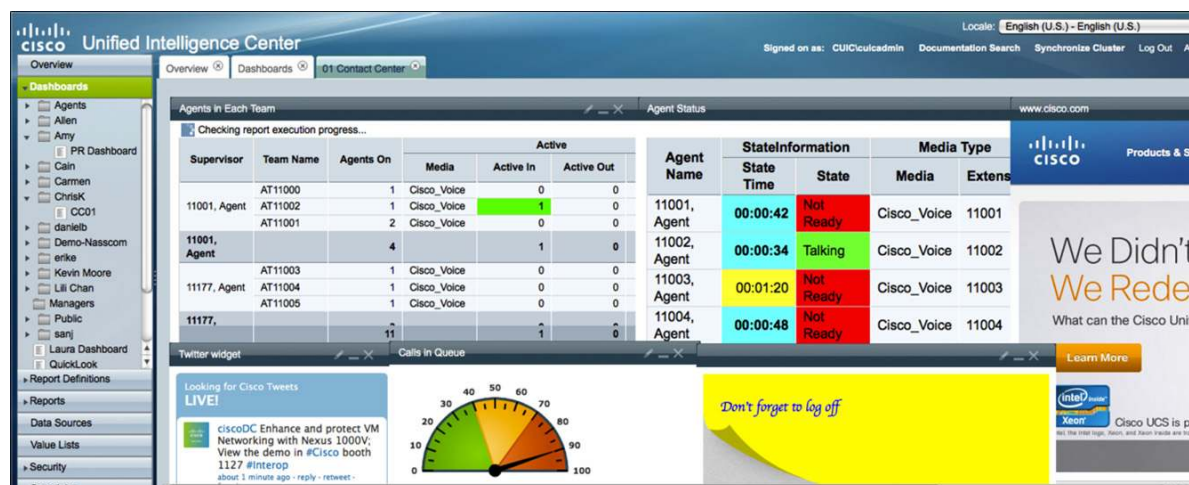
cisco Unified Intelligence Center

Locale: English (U.S.) - English (U.S.)

Signed on as: CUIC\culcadmin Documentation Search Synchronize Cluster Log Out

Overview
Dashboards
Agents
Allen
Amy
PR Dashboard
Cain
Carmen
ChrisK
CC01
danielb
Demo-Nasscom
erike
Kevin Moore
Lili Chan
Managers
Public
sanj
Laura Dashboard
QuickLook
Report Definitions
Reports
Data Sources
Value Lists
Security

Overview | Dashboards | 01 Contact Center

Agents in Each Team

Checking report execution progress...

| Supervisor | Team Name | Agents On | Active Media | Active In | Active Out |
|---|---|---|---|---|---|
| 11001, Agent | AT11000 | 1 | Cisco_Voice | 0 | 0 |
| | AT11002 | 1 | Cisco_Voice | 1 | 0 |
| | AT11001 | 2 | Cisco_Voice | 0 | 0 |
| 11001, Agent | | 4 | | 1 | 0 |
| 11177, Agent | AT11003 | 1 | Cisco_Voice | 0 | 0 |
| | AT11004 | 1 | Cisco_Voice | 0 | 0 |
| | AT11005 | 1 | Cisco_Voice | 0 | 0 |
| 11177, | | 11 | | 1 | 0 |

Agent Status

| Agent Name | StateInformation State Time | State | Media Type Media | Extens |
|---|---|---|---|---|
| 11001, Agent | 00:00:42 | Not Ready | Cisco_Voice | 11001 |
| 11002, Agent | 00:00:34 | Talking | Cisco_Voice | 11002 |
| 11003, Agent | 00:01:20 | Not Ready | Cisco_Voice | 11003 |
| 11004, Agent | 00:00:48 | Not Ready | Cisco_Voice | 11004 |

www.cisco.com

cisco Products & S

We Didn't
We Rede
What can the Cisco Uni

Learn More

intel inside Xeon
Cisco UCS is p

Twitter widget

Looking for Cisco Tweets
LIVE!

ciscoDC Enhance and protect VM Networking with Nexus 1000V; View the demo in #Cisco booth 1127 #Interop
about 1 minute ago · reply · retweet ·

Calls in Queue

0 10 20 30 40 50 60 70 80 90 100

Don't forget to log off